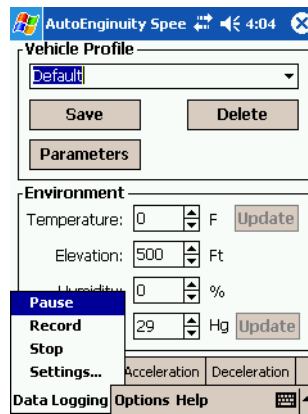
AutoEnginuity Spee 4:04

Vehicle Profile

Default

Save

Delete

Parameters

Environment

Temperature: 0 F Update

Elevation: 500 Ft

Humidity: 0 %

29 Hg Update

Pause

Record

Stop

Settings...

Acceleration

Deceleration

Data Logging Options Help